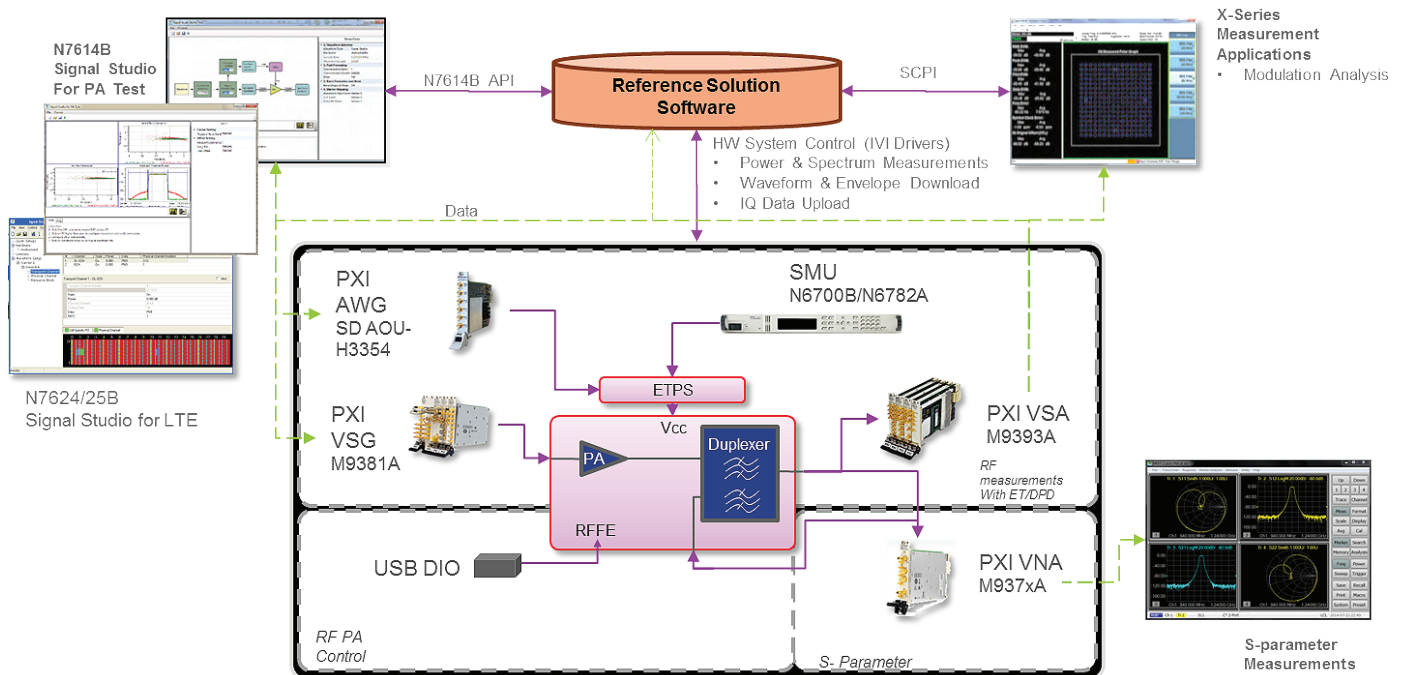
N7614B Signal Studio For PA Test

N7614B API

Reference Solution Software

SCPI

X-Series Measurement Applications
• Modulation Analysis

HW System Control (IVI Drivers)
• Power & Spectrum Measurements
• Waveform & Envelope Download
• IQ Data Upload

Data

N7624/25B Signal Studio for LTE

PXI AWG SD AOU-H3354

SMU N6700B/N6782A

ETPS

PXI VSG M9381A

Vcc

PA

Duplexer

RFFE

PXI VSA M9393A

RF measurements With ET/DPD

USB DIO

PXI VNA M937xA

RF PA Control

S- Parameter

S-parameter Measurements